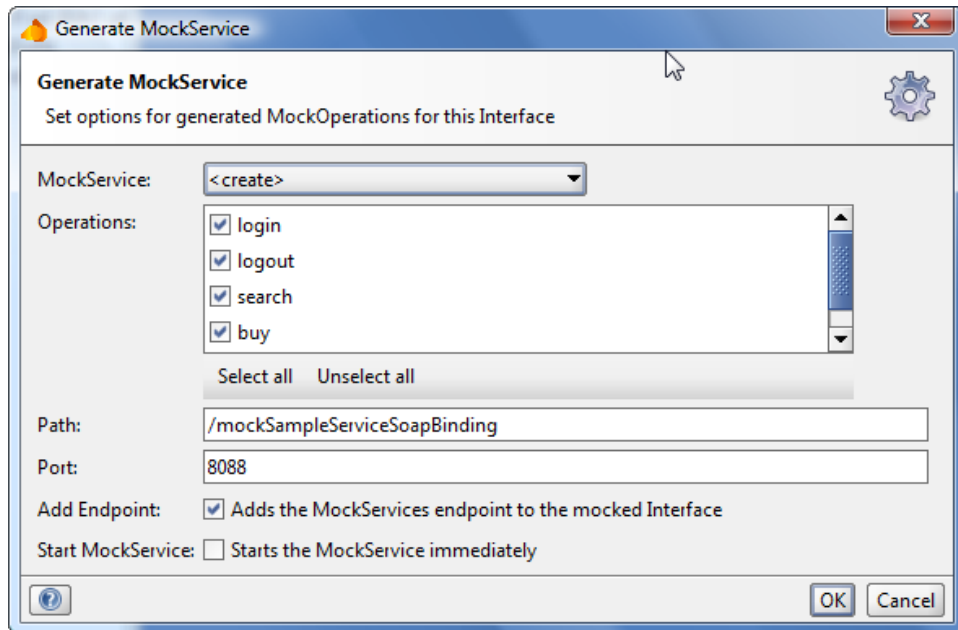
Generate MockService

Generate MockService
Set options for generated MockOperations for this Interface

MockService: <create>

Operations:
login
logout
search
buy

Select all Unselect all

Path: /mockSampleServiceSoapBinding

Port: 8088

Add Endpoint: Adds the MockServices endpoint to the mocked Interface

Start MockService: Starts the MockService immediately

OK Cancel